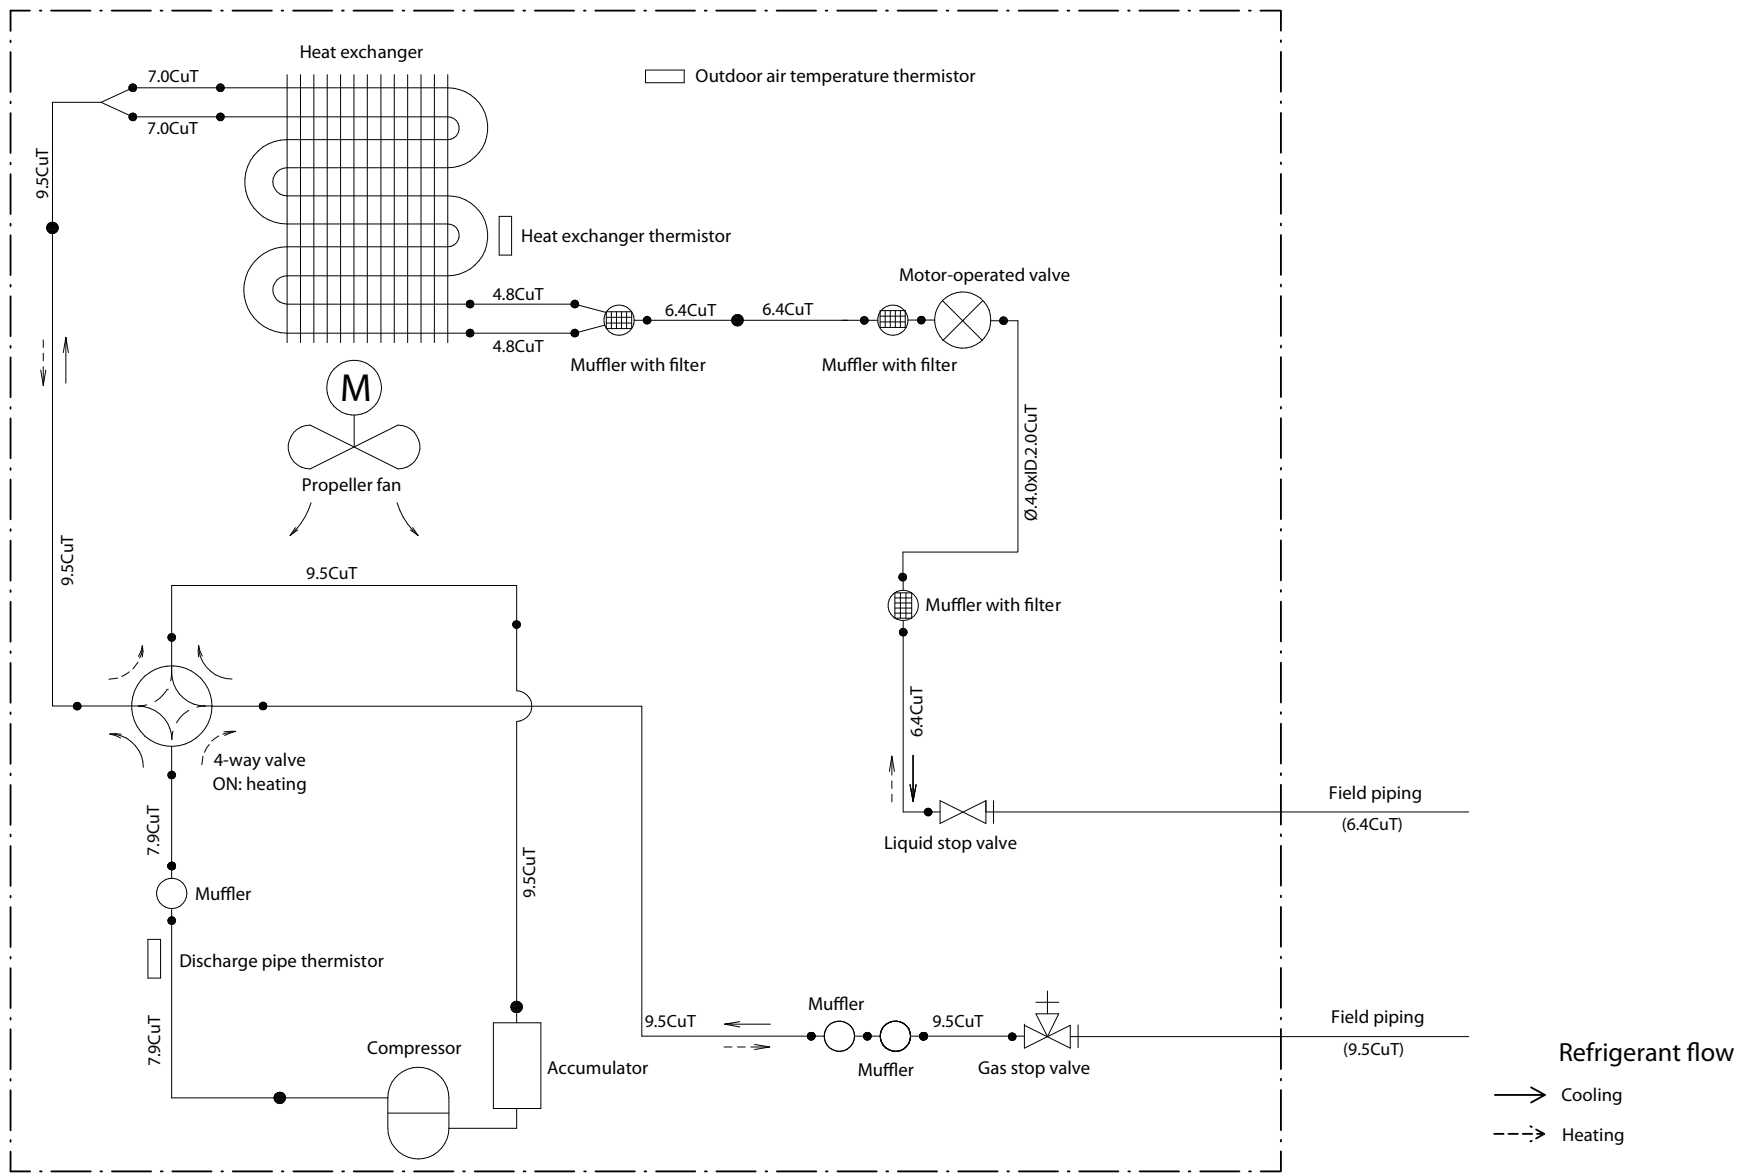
Heat exchanger

7.0CuT

7.0CuT

Outdoor air temperature thermistor

9.5CuT

Heat exchanger thermistor

Motor-operated valve

4.8CuT

6.4CuT

6.4CuT

4.8CuT

Muffler with filter

Muffler with filter

M

Ø.4.0xID.2.0CuT

Propeller fan

9.5CuT

9.5CuT

Muffler with filter

6.4CuT

4-way valve
ON: heating

7.9CuT

Field piping
(6.4CuT)

Liquid stop valve

9.5CuT

Muffler

Discharge pipe thermistor

Muffler

9.5CuT

9.5CuT

Field piping
(9.5CuT)

7.9CuT

Compressor

Accumulator

Muffler

Gas stop valve

Refrigerant flow

Cooling

Heating